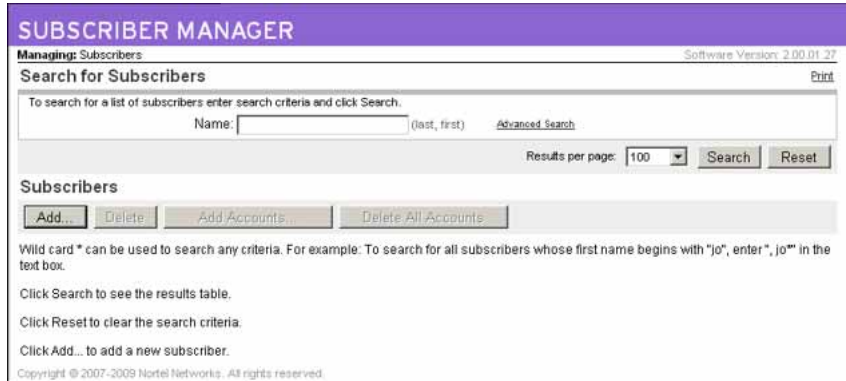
SUBSCRIBER MANAGER

Managing: Subscribers

Software Version: 2.00.01.27

Search for Subscribers

Print

To search for a list of subscribers enter search criteria and click Search.

Name: (last, first) Advanced Search

Results per page: 100 Search Reset

Subscribers

Add... Delete Add Accounts... Delete All Accounts

Wild card * can be used to search any criteria. For example: To search for all subscribers whose first name begins with "jo", enter ", jo*" in the text box.

Click Search to see the results table.

Click Reset to clear the search criteria.

Click Add... to add a new subscriber.

Copyright © 2007-2009 Nortel Networks. All rights reserved.